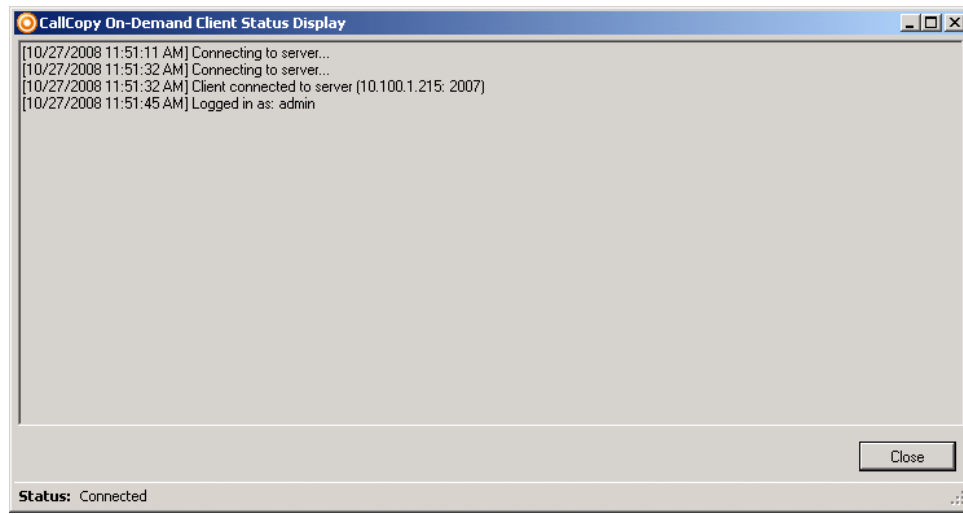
CallCopy On-Demand Client Status Display

[10/27/2008 11:51:11 AM] Connecting to server...
[10/27/2008 11:51:32 AM] Connecting to server...
[10/27/2008 11:51:32 AM] Client connected to server (10.100.1.215: 2007)
[10/27/2008 11:51:45 AM] Logged in as: admin

Close

Status: Connected